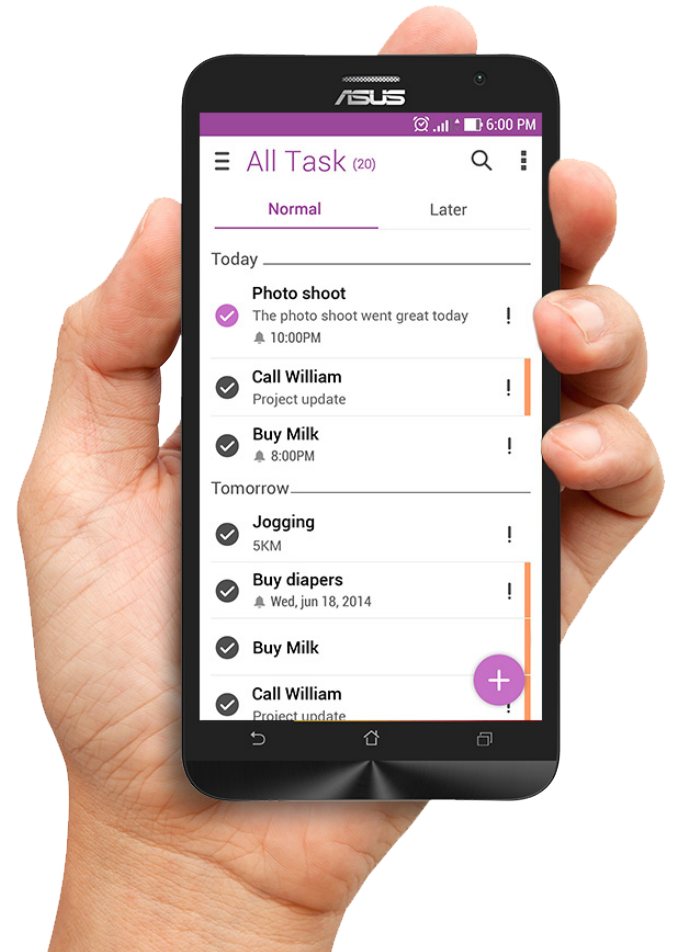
ASUS

6:00 PM

All Task (20)

Normal

Later

Today

Photo shoot

The photo shoot went great today

10:00PM

!

Call William

Project update

!

Buy Milk

8:00PM

!

Tomorrow

Jogging

5KM

!

Buy diapers

Wed, jun 18, 2014

!

Buy Milk

Call William

Project update

+